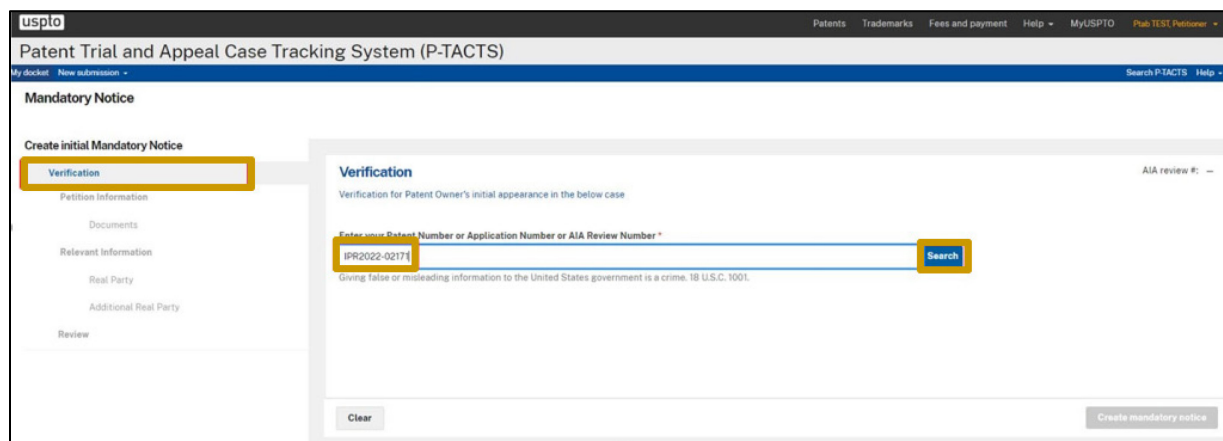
uspto

Patents Trademarks Fees and payment Help MyUSPTO Ptab TEST, Petitioner

Patent Trial and Appeal Case Tracking System (P-TACTS)

My docket New submission

Search P-TACTS Help

Mandatory Notice

Create initial Mandatory Notice

Verification

Petition Information

Documents

Relevant Information

Real Party

Additional Real Party

Review

Verification

AIA review #: –

Verification for Patent Owner's initial appearance in the below case

Enter your Patent Number or Application Number or AIA Review Number *

IPR2022-02171

Search

Giving false or misleading information to the United States government is a crime. 18 U.S.C. 1001.

Clear

Create mandatory notice